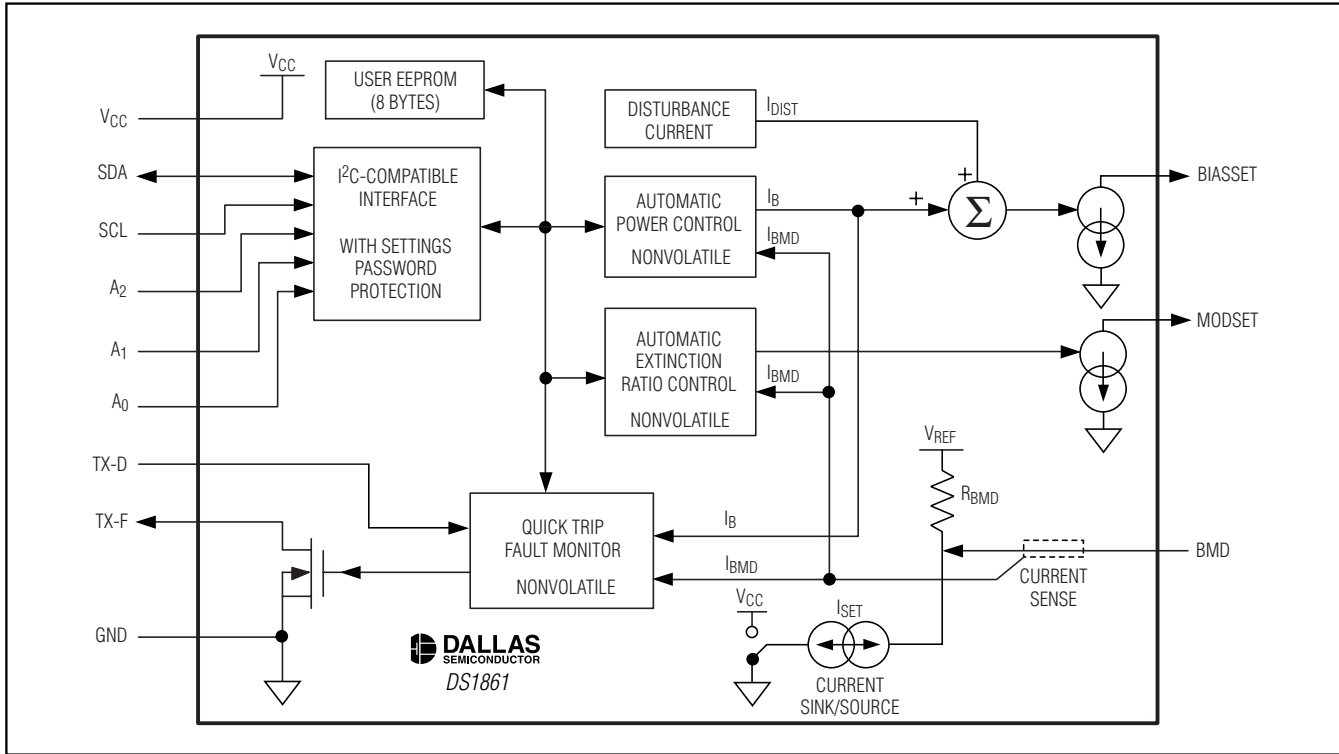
$V_{CC}$

$V_{CC}$

SDA

SCL

$A_2$

$A_1$

$A_0$

TX-D

TX-F

GND

USER EEPROM (8 BYTES)

$I^2C$-COMPATIBLE INTERFACE

WITH SETTINGS PASSWORD PROTECTION

DISTURBANCE CURRENT

$I_{DIST}$

AUTOMATIC POWER CONTROL

NONVOLATILE

$I_B$

$I_{BMD}$

+

+

$\Sigma$

BIASSET

AUTOMATIC EXTINCTION RATIO CONTROL

NONVOLATILE

$I_{BMD}$

MODSET

$V_{REF}$

$R_{BMD}$

QUICK TRIP FAULT MONITOR

NONVOLATILE

$I_B$

$I_{BMD}$

BMD

CURRENT SENSE

$V_{CC}$

$I_{SET}$

CURRENT SINK/SOURCE

DALLAS SEMICONDUCTOR

DS1861